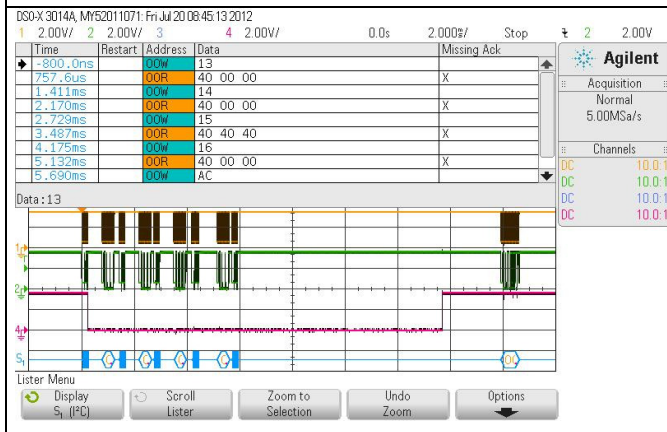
DSO-X 3014A, MY52011071: Fri Jul 20 08:45:13 2012

1 2.00V/ 2 2.00V/ 3 4 2.00V/ 0.0s 2.000s/ Stop ⮧ 2 2.00V

| Time | Restart | Address | Data | Missing Ack |
|---|---|---|---|---|
| -800.0ns | | 00W | 13 | |
| 757.6us | | 00R | 40 00 00 | X |
| 1.411ms | | 00W | 14 | |
| 2.170ms | | 00R | 40 00 00 | X |
| 2.729ms | | 00W | 15 | |
| 3.487ms | | 00R | 40 40 40 | X |
| 4.175ms | | 00W | 16 | |
| 5.132ms | | 00R | 40 00 00 | X |
| 5.690ms | | 00W | AC | |

Agilent

Acquisition
Normal
5.00MSa/s

Channels
DC 10.0:1
DC 10.0:1
DC 10.0:1
DC 10.0:1

Data:13

1
2
4
S1

13 14 15 16 AC

Lister Menu

Display S1 (I²C)
Scroll Lister
Zoom to Selection
Undo Zoom
Options